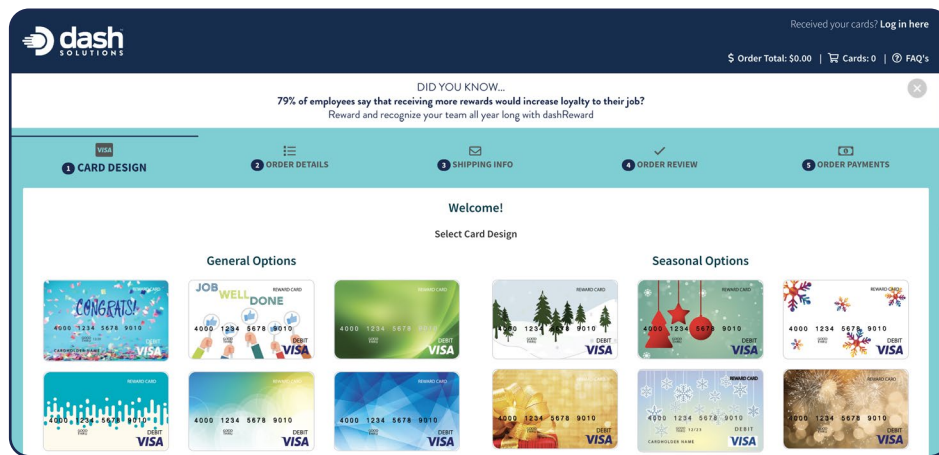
dash SOLUTIONS

Received your cards? Log in here

$ Order Total: $0.00 | Cards: 0 | FAQ's

DID YOU KNOW...
79% of employees say that receiving more rewards would increase loyalty to their job?
Reward and recognize your team all year long with dashReward

VISA
1 CARD DESIGN

2 ORDER DETAILS

3 SHIPPING INFO

4 ORDER REVIEW

5 ORDER PAYMENTS

Welcome!

Select Card Design

General Options

Seasonal Options

CONGRATS!
REWARD CARD
4000 1234 5678 9010
CARDHOLDER NAME
DEBIT
VISA

JOB WELL DONE
REWARD CARD
4000 1234 5678 9010
DEBIT
VISA

REWARD CARD
4000 1234 5678 9010
DEBIT
VISA

REWARD CARD
4000 1234 5678 9010
DEBIT
VISA

REWARD CARD
4000 1234 5678 9010
DEBIT
VISA

REWARD CARD
4000 1234 5678 9010
DEBIT
VISA

REWARD CARD
4000 1234 5678 9010
DEBIT
VISA

4000 1234 5678 9010
DEBIT
VISA

REWARD CARD
4000 1234 5678 9010
DEBIT
VISA

REWARD CARD
4000 1234 5678 9010
DEBIT
VISA

REWARD CARD
4000 1234 5678 9010
DEBIT
VISA

REWARD CARD
4000 1234 5678 9010
12/34
CARDHOLDER NAME
DEBIT
VISA

REWARD CARD
4000 1234 5678 9010
DEBIT
VISA